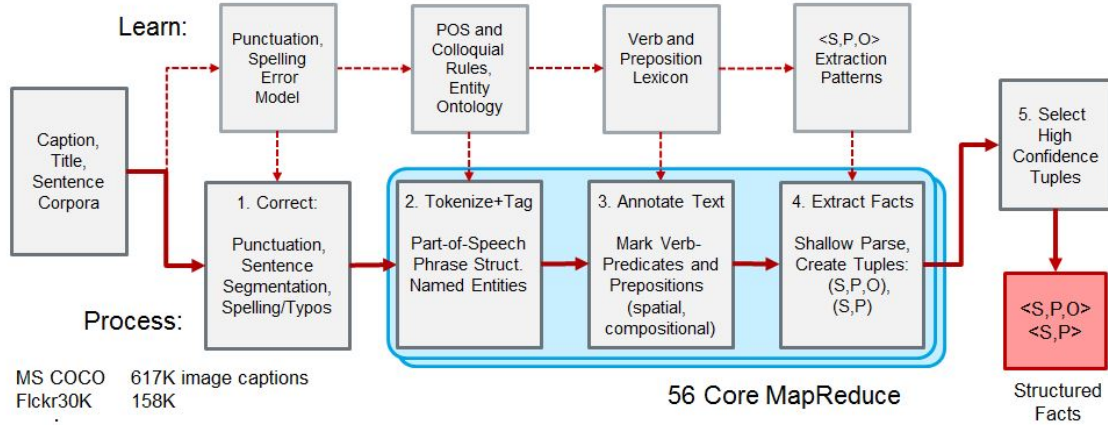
Learn:

Punctuation, Spelling Error Model

POS and Colloquial Rules, Entity Ontology

Verb and Preposition Lexicon

<S,P,O> Extraction Patterns

Caption, Title, Sentence Corpora

1. Correct:

Punctuation, Sentence Segmentation, Spelling/Typos

2. Tokenize+Tag

Part-of-Speech Phrase Struct. Named Entities

3. Annotate Text

Mark Verb-Predicates and Prepositions (spatial, compositional)

4. Extract Facts

Shallow Parse, Create Tuples: (S,P,O), (S,P)

5. Select High Confidence Tuples

<S,P,O>
<S,P>

Structured Facts

Process:

MS COCO 617K image captions
Flckr30K 158K

56 Core MapReduce